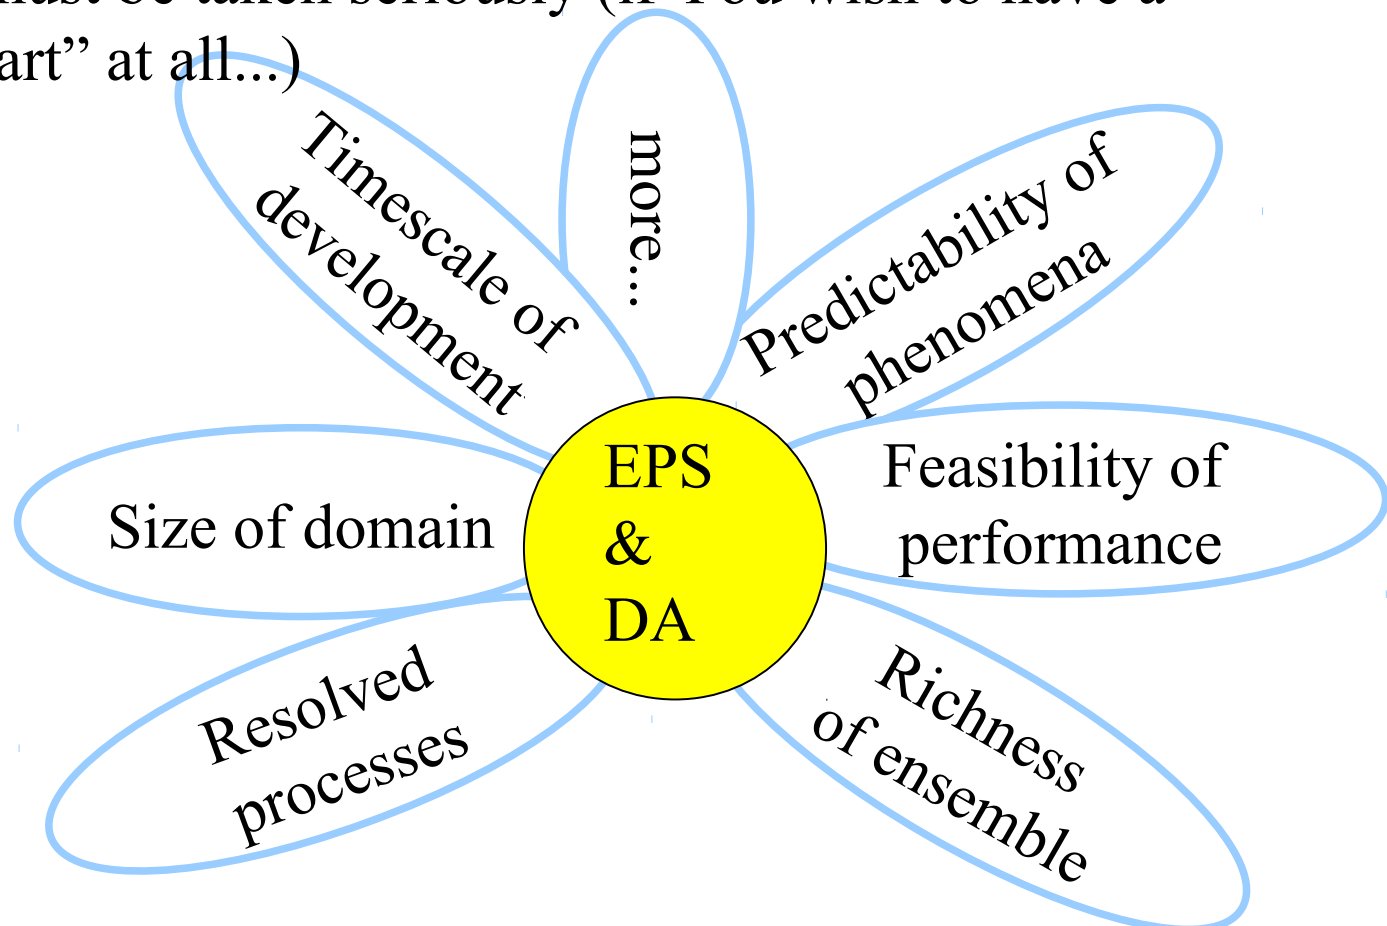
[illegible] be taken seriously (if You wish to have a
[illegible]art" at all...)

Timescale of development

more...

Predictability of phenomena

Size of domain

EPS & DA

Feasibility of performance

Resolved processes

Richness of ensemble